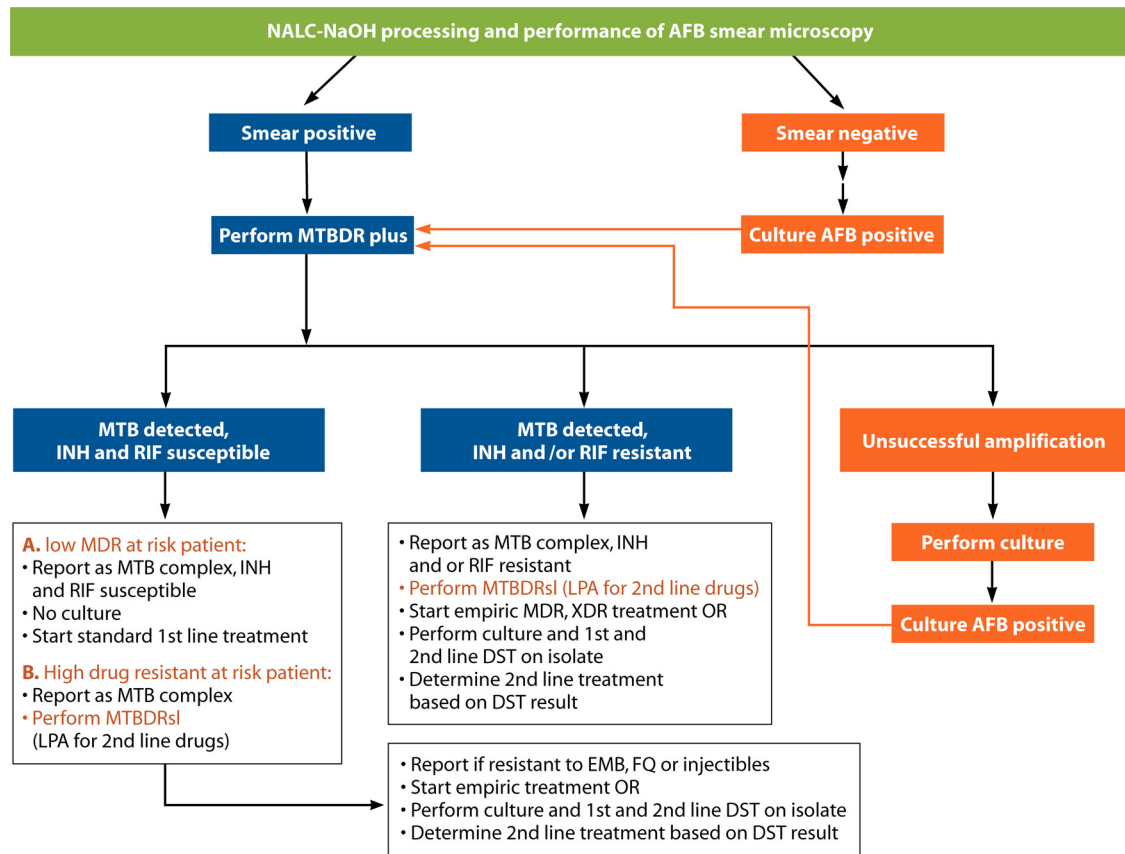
NALC-NaOH processing and performance of AFB smear microscopy

Smear positive

Smear negative

Perform MTBDR plus

Culture AFB positive

MTB detected, INH and RIF susceptible

MTB detected, INH and /or RIF resistant

Unsuccessful amplification

A. low MDR at risk patient:
• Report as MTB complex, INH and RIF susceptible
• No culture
• Start standard 1st line treatment

B. High drug resistant at risk patient:
• Report as MTB complex
• Perform MTBDRsl (LPA for 2nd line drugs)

• Report as MTB complex, INH and or RIF resistant
• Perform MTBDRsl (LPA for 2nd line drugs)
• Start empiric MDR, XDR treatment OR
• Perform culture and 1st and 2nd line DST on isolate
• Determine 2nd line treatment based on DST result

Perform culture

Culture AFB positive

• Report if resistant to EMB, FQ or injectibles
• Start empiric treatment OR
• Perform culture and 1st and 2nd line DST on isolate
• Determine 2nd line treatment based on DST result